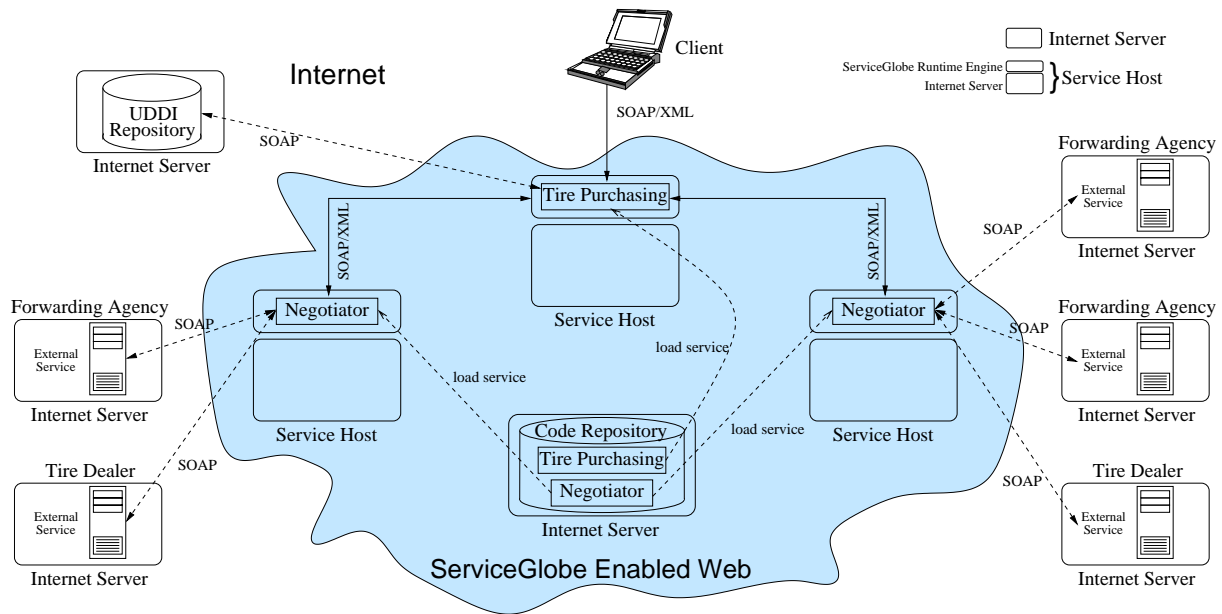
Client

Internet Server

ServiceGlobe Runtime Engine
Internet Server
Service Host

Internet

UDDI Repository
Internet Server

SOAP/XML

SOAP

Tire Purchasing

SOAP/XML

SOAP/XML

Forwarding Agency
External Service
Internet Server

SOAP

Service Host

Forwarding Agency
External Service
Internet Server

Negotiator

SOAP

Negotiator

SOAP

load service

load service

Service Host

Service Host

load service

Code Repository
Tire Purchasing
Negotiator
Internet Server

SOAP

Tire Dealer
External Service
Internet Server

SOAP

Tire Dealer
External Service
Internet Server

ServiceGlobe Enabled Web